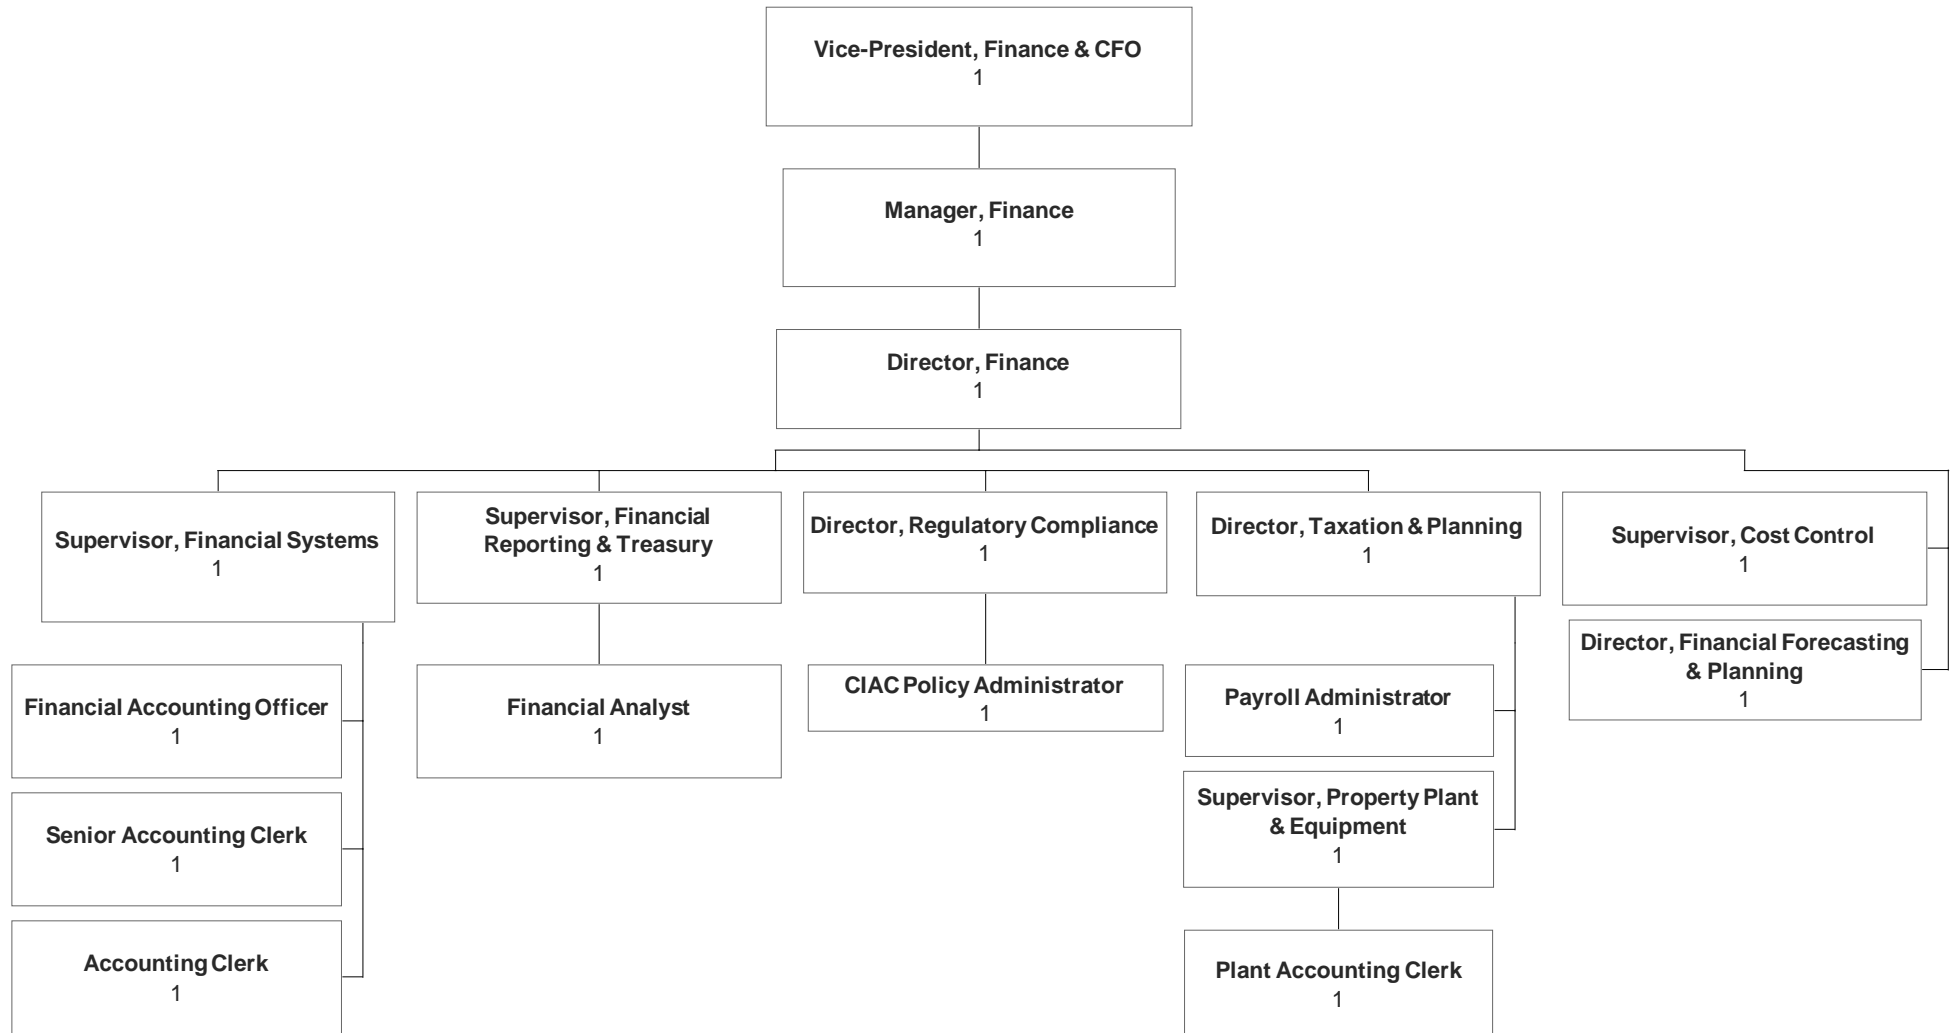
Vice-President, Finance & CFO
1

Manager, Finance
1

Director, Finance
1

Supervisor, Financial Systems
1

Supervisor, Financial Reporting & Treasury
1

Director, Regulatory Compliance
1

Director, Taxation & Planning
1

Supervisor, Cost Control
1

Financial Accounting Officer
1

Senior Accounting Clerk
1

Accounting Clerk
1

Financial Analyst
1

CIAC Policy Administrator
1

Payroll Administrator
1

Supervisor, Property Plant & Equipment
1

Plant Accounting Clerk
1

Director, Financial Forecasting & Planning
1